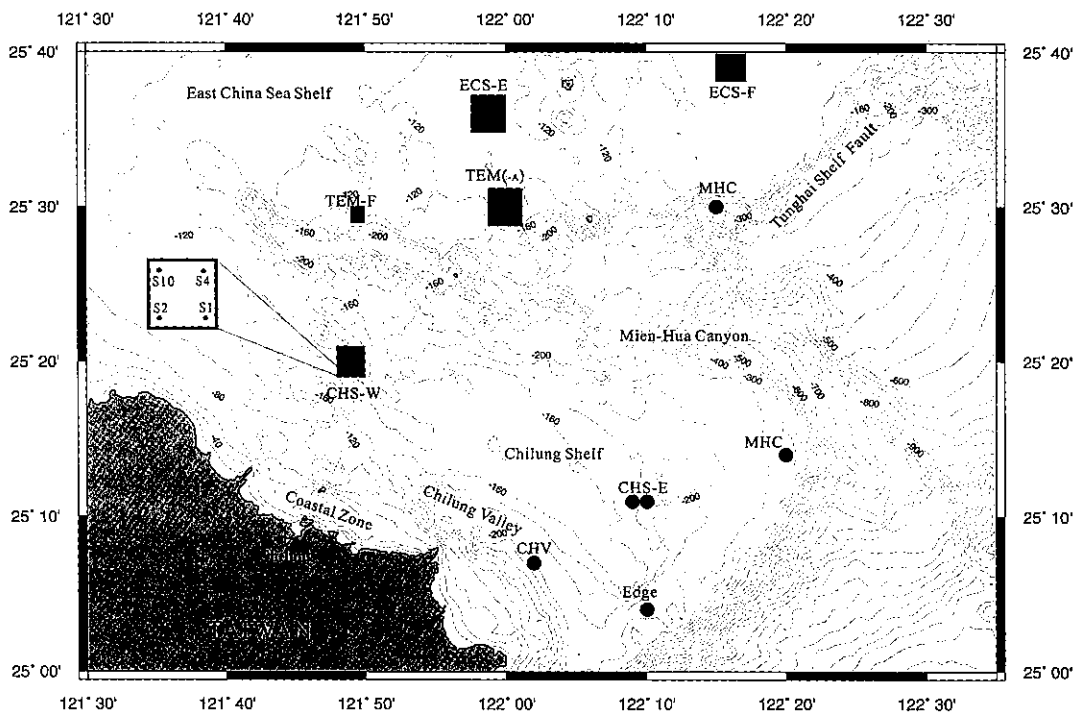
121° 30' 121° 40' 121° 50' 122° 00' 122° 10' 122° 20' 122° 30'

25° 40'
25° 30'
25° 20'
25° 10'
25° 00'

East China Sea Shelf
ECS-E
ECS-F
-120
-120
-120
-160
-300
-300
Tunghai Shelf Fault
TEM-F
TEM(-A)
MHC
-120
-160
-200
-160
-200
-160
-200
-400
S10 S4
S2 S1
-160
Mien-Hua Canyon
-500
-600
-200
-400
-500
-700
-800
CHS-W
-80
-100
-600
-40
-120
-160
Chilung Shelf
MHC
-900
Coastal Zone
Chilung Valley
-160
CHS-E
-200
-200
CHV
Edge
TAIWAN

121° 30' 121° 40' 121° 50' 122° 00' 122° 10' 122° 20' 122° 30'

25° 40'
25° 30'
25° 20'
25° 10'
25° 00'